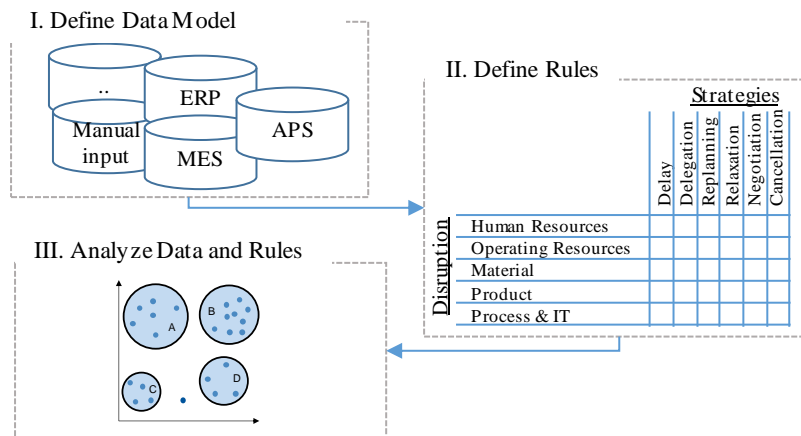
I. Define Data Model

..

ERP

APS

Manual input

MES

II. Define Rules

Strategies

Delay

Delegation

Replanning

Relaxation

Negotiation

Cancellation

Disruption

Human Resources

Operating Resources

Material

Product

Process & IT

III. Analyze Data and Rules

A

B

C

D